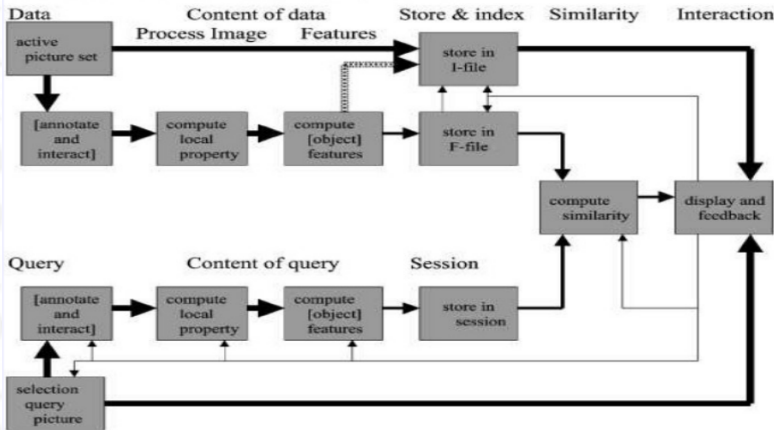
Data

Content of data

Store & index

Similarity

Interaction

Process Image

Features

active picture set

store in I-file

[annotate and interact]

compute local property

compute [object] features

store in F-file

compute similarity

display and feedback

Query

Content of query

Session

[annotate and interact]

compute local property

compute [object] features

store in session

selection query picture